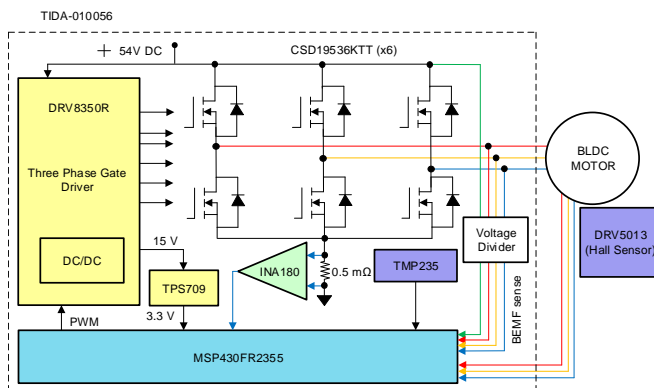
TIDA-010056

+ 54V DC

CSD19536KTT (x6)

DRV8350R

Three Phase Gate Driver

DC/DC

15 V

TPS709

3.3 V

PWM

INA180

0.5 mΩ

TMP235

Voltage Divider

BEMF sense

BLDC MOTOR

DRV5013 (Hall Sensor)

MSP430FR2355